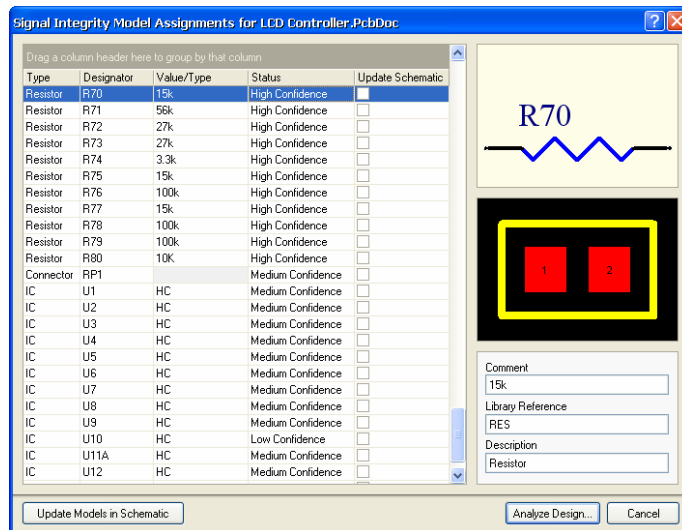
Signal Integrity Model Assignments for LCD Controller.PcbDoc

Drag a column header here to group by that column

| Type | Designator | Value/Type | Status | Update Schematic |
|---|---|---|---|---|
| Resistor | R70 | 15k | High Confidence | |
| Resistor | R71 | 56k | High Confidence | |
| Resistor | R72 | 27k | High Confidence | |
| Resistor | R73 | 27k | High Confidence | |
| Resistor | R74 | 3.3k | High Confidence | |
| Resistor | R75 | 15k | High Confidence | |
| Resistor | R76 | 100k | High Confidence | |
| Resistor | R77 | 15k | High Confidence | |
| Resistor | R78 | 100k | High Confidence | |
| Resistor | R79 | 100k | High Confidence | |
| Resistor | R80 | 10K | High Confidence | |
| Connector | RP1 | | Medium Confidence | |
| IC | U1 | HC | Medium Confidence | |
| IC | U2 | HC | Medium Confidence | |
| IC | U3 | HC | Medium Confidence | |
| IC | U4 | HC | Medium Confidence | |
| IC | U5 | HC | Medium Confidence | |
| IC | U6 | HC | Medium Confidence | |
| IC | U7 | HC | Medium Confidence | |
| IC | U8 | HC | Medium Confidence | |
| IC | U9 | HC | Medium Confidence | |
| IC | U10 | HC | Low Confidence | |
| IC | U11A | HC | Medium Confidence | |
| IC | U12 | HC | Medium Confidence | |

R70

1 2

Comment
15k
Library Reference
RES
Description
Resistor

Update Models in Schematic
Analyze Design...
Cancel